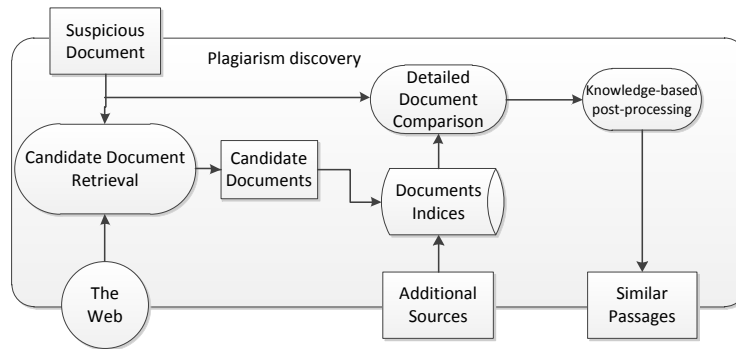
Suspicious Document

Plagiarism discovery

Detailed Document Comparison

Knowledge-based post-processing

Candidate Document Retrieval

Candidate Documents

Documents Indices

The Web

Additional Sources

Similar Passages